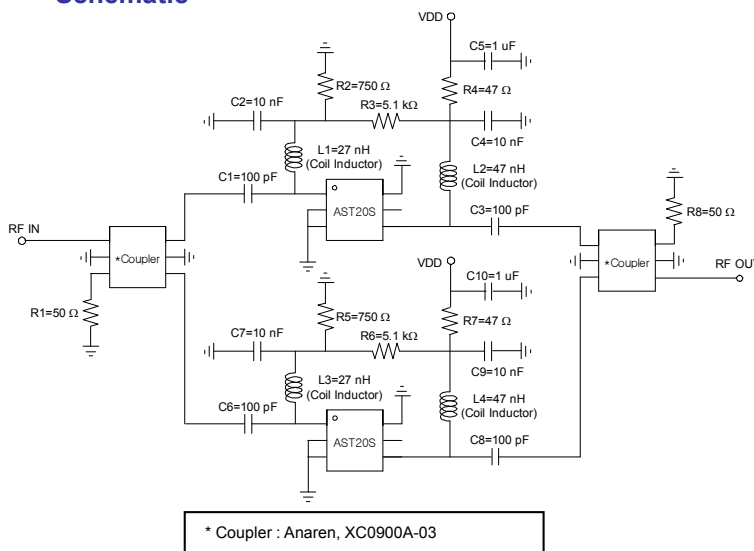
Schematic

VDD

C5=1 uF

R2=750 Ω

R4=47 Ω

C2=10 nF

R3=5.1 kΩ

C4=10 nF

L1=27 nH (Coil Inductor)

C1=100 pF

L2=47 nH (Coil Inductor)

AST20S

R8=50 Ω

RF IN

C3=100 pF

*Coupler

*Coupler

RF OUT

VDD

C10=1 uF

R1=50 Ω

R5=750 Ω

R7=47 Ω

C7=10 nF

R6=5.1 kΩ

C9=10 nF

L3=27 nH (Coil Inductor)

L4=47 nH (Coil Inductor)

C6=100 pF

AST20S

C8=100 pF

* Coupler : Anaren, XC0900A-03